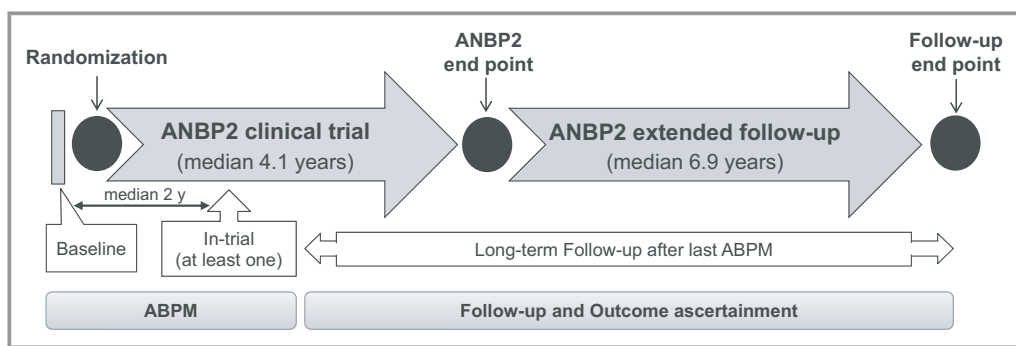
Randomization

ANBP2 end point

Follow-up end point

ANBP2 clinical trial
(median 4.1 years)

ANBP2 extended follow-up
(median 6.9 years)

median 2 y

Baseline

In-trial (at least one)

Long-term Follow-up after last ABPM

ABPM

Follow-up and Outcome ascertainment